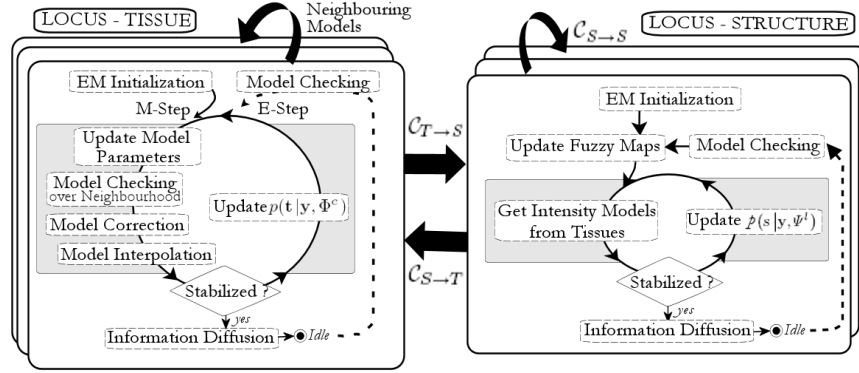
LOCUS - TISSUE

Neighbouring Models

EM Initialization

Model Checking

M-Step

E-Step

Update Model Parameters

Model Checking over Neighbourhood

Model Correction

Model Interpolation

Update $p(\mathbf{t}\,|\mathbf{y}, \Phi^c)$

Stabilized ?

yes

Information Diffusion

Idle

$\mathcal{C}_{T\rightarrow S}$

$\mathcal{C}_{S\rightarrow T}$

$\mathcal{C}_{S\rightarrow S}$

LOCUS - STRUCTURE

EM Initialization

Update Fuzzy Maps

Model Checking

Get Intensity Models from Tissues

Update $p(\mathbf{s}\,|\mathbf{y}, \Psi^l)$

Stabilized ?

yes

Information Diffusion

Idle